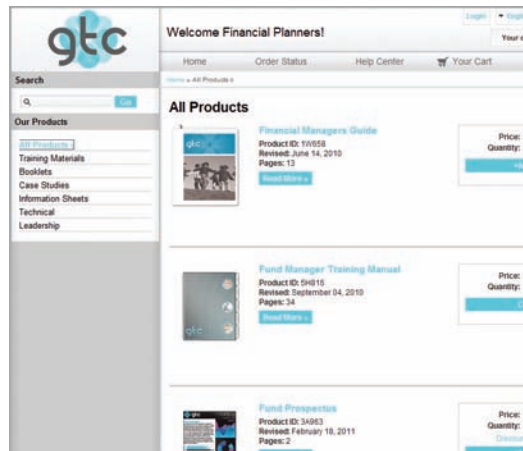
gtc

Welcome Financial Planners!

Login

Your

Home

Order Status

Help Center

Your Cart

Search

Go

Our Products

All Products

Training Materials

Booklets

Case Studies

Information Sheets

Technical

Leadership

Home » All Products »

All Products

gtc

Financial Managers Guide

Product ID: 1W858

Revised: June 14, 2010

Pages: 13

Read More »

Price:

Quantity:

Fund Manager Training Manual

Product ID: 5H815

Revised: September 04, 2010

Pages: 34

Read More »

gtc

Price:

Quantity:

gtc

Fund Prospectus

Product ID: 3A963

Revised: February 18, 2011

Pages: 2

Price:

Quantity:

Discou